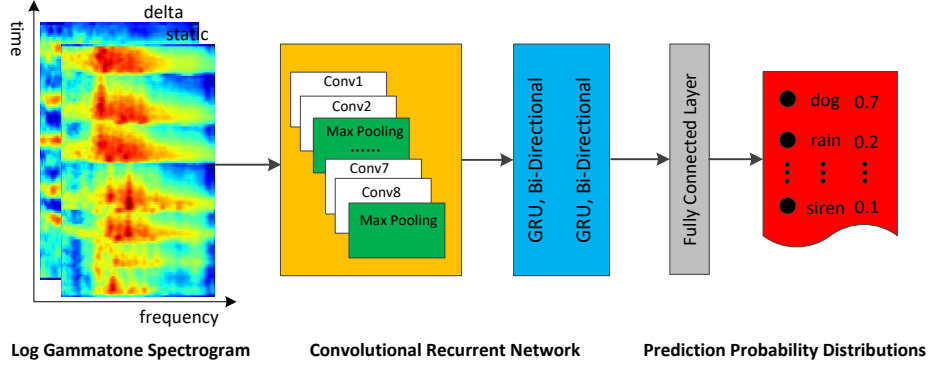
time

delta

static

frequency

Conv1

Conv2

Max Pooling

.......

Conv7

Conv8

Max Pooling

GRU, Bi-Directional

GRU, Bi-Directional

Fully Connected Layer

dog 0.7

rain 0.2

siren 0.1

Log Gammatone Spectrogram

Convolutional Recurrent Network

Prediction Probability Distributions